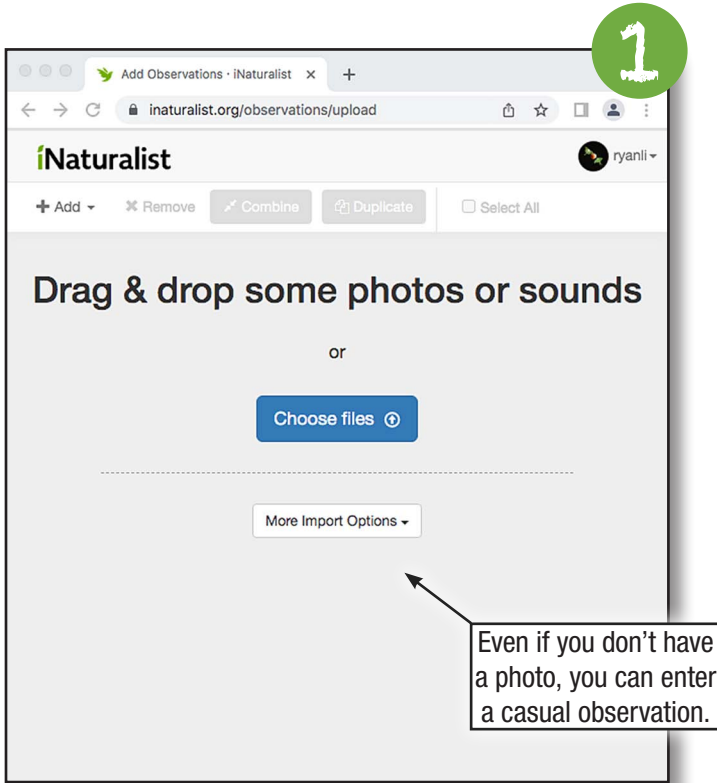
1

Add Observations · iNaturalist ×  +

inaturalist.org/observations/upload

iNaturalist

ryanli

+ Add   ✖ Remove   Combine   Duplicate   Select All

Drag & drop some photos or sounds

or

Choose files

More Import Options

Even if you don't have a photo, you can enter a casual observation.